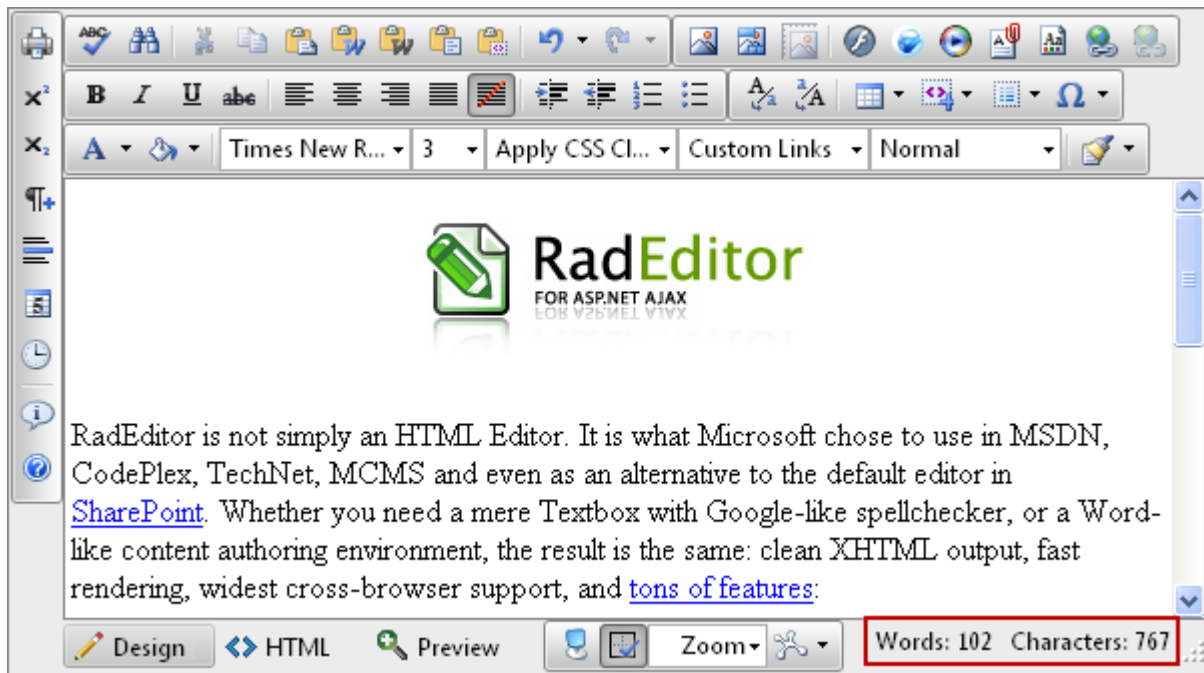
Times New R... 3 Apply CSS Cl... Custom Links Normal

RadEditor
FOR ASP.NET AJAX

RadEditor is not simply an HTML Editor. It is what Microsoft chose to use in MSDN, CodePlex, TechNet, MCMS and even as an alternative to the default editor in SharePoint. Whether you need a mere Textbox with Google-like spellchecker, or a Word-like content authoring environment, the result is the same: clean XHTML output, fast rendering, widest cross-browser support, and tons of features:

Design HTML Preview Zoom Words: 102 Characters: 767